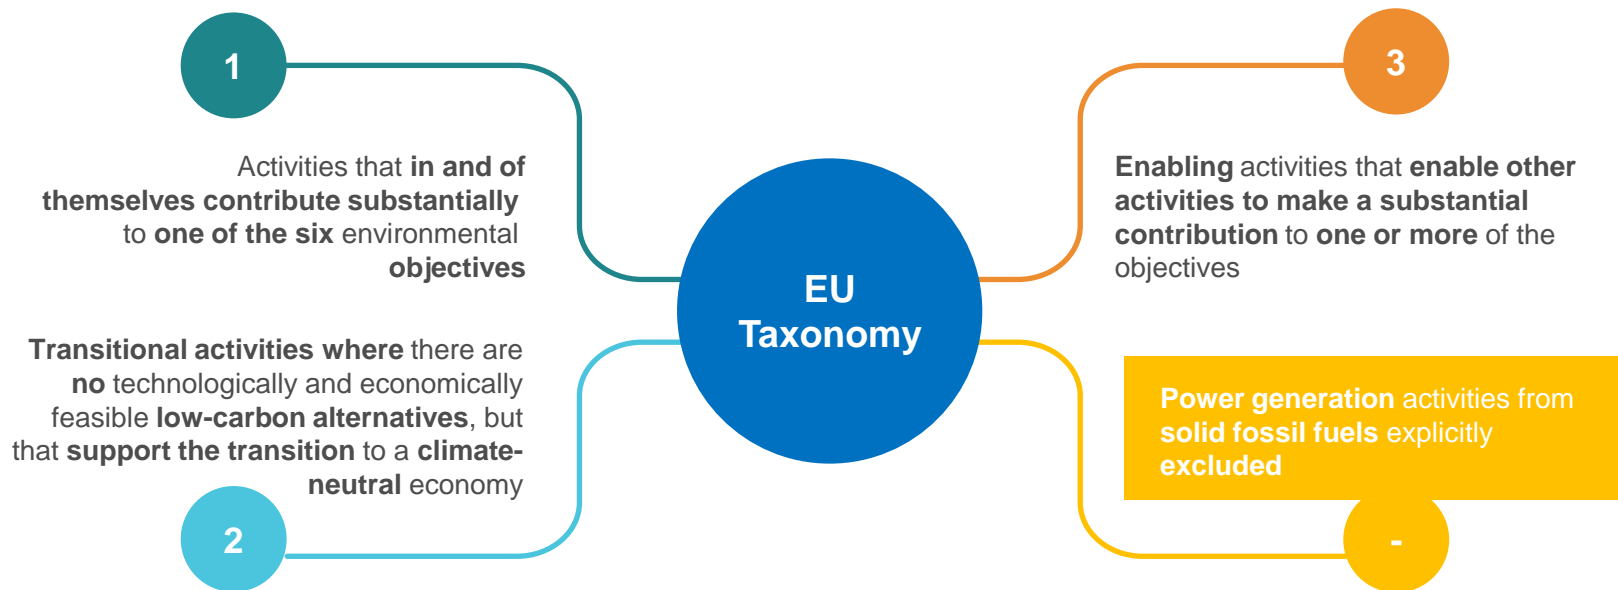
1

Activities that in and of themselves contribute substantially to one of the six environmental objectives

Transitional activities where there are no technologically and economically feasible low-carbon alternatives, but that support the transition to a climate-neutral economy

2

EU Taxonomy

3

Enabling activities that enable other activities to make a substantial contribution to one or more of the objectives

Power generation activities from solid fossil fuels explicitly excluded

-